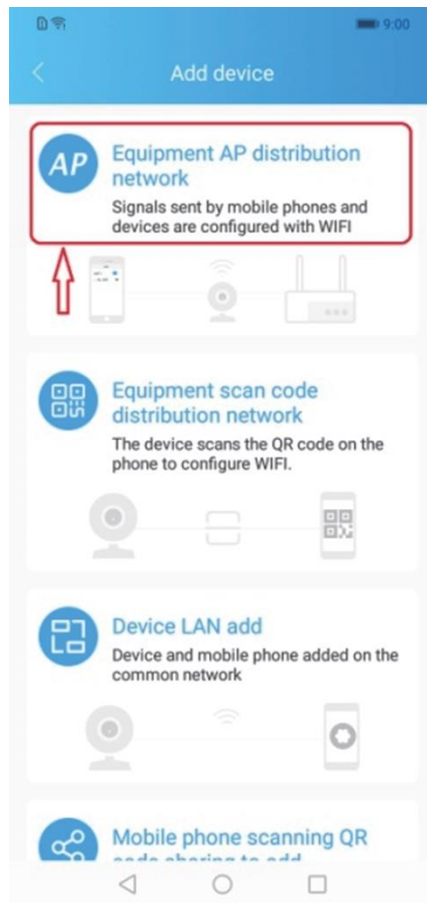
9:00

<

Add device

AP

Equipment AP distribution network

Signals sent by mobile phones and devices are configured with WIFI

Equipment scan code distribution network

The device scans the QR code on the phone to configure WIFI.

Device LAN add

Device and mobile phone added on the common network

Mobile phone scanning QR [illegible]